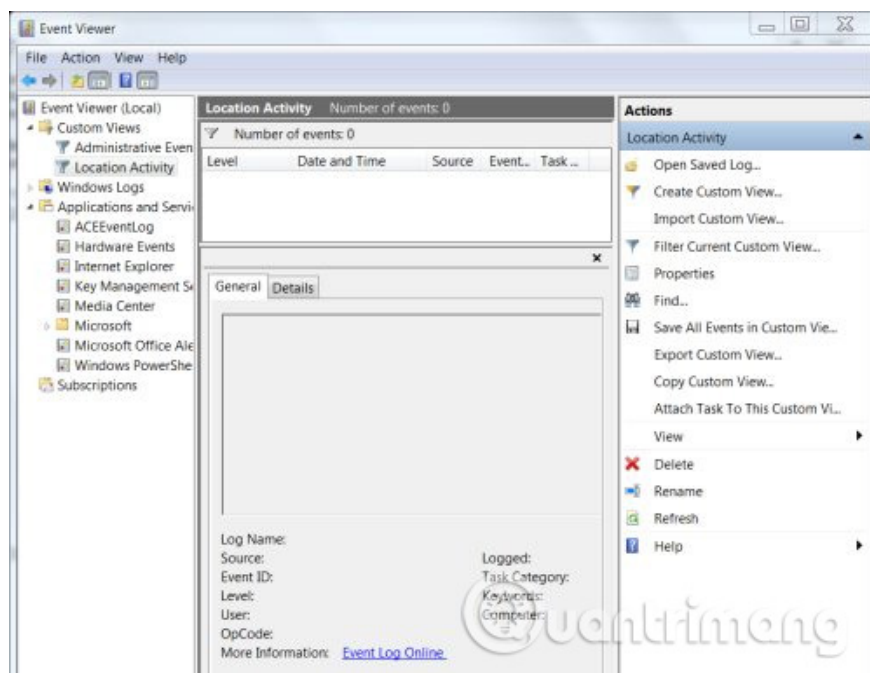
Event Viewer

File Action View Help

Event Viewer (Local)
Custom Views
Administrative Even
Location Activity
Windows Logs
Applications and Servi
ACEEventLog
Hardware Events
Internet Explorer
Key Management S
Media Center
Microsoft
Microsoft Office Ale
Windows PowerShe
Subscriptions

Location Activity Number of events: 0

Number of events: 0

| Level | Date and Time | Source | Event... | Task ... |
|---|---|---|---|---|

General Details

Log Name:
Source:
Event ID:
Level:
User:
OpCode:
More Information: Event Log Online

Logged:
Task Category:
Keywords:
Computer:

Actions
Location Activity
Open Saved Log...
Create Custom View...
Import Custom View...
Filter Current Custom View...
Properties
Find...
Save All Events in Custom Vie...
Export Custom View...
Copy Custom View...
Attach Task To This Custom Vi...
View
Delete
Rename
Refresh
Help

uantrimang